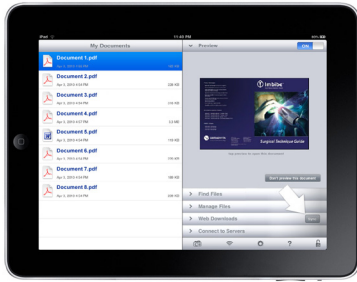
iPad
11:48 PM
My Documents
Preview
ON
Document 1.pdf
Apr 3, 2009 4:54 PM
Document 2.pdf
Apr 3, 2009 4:54 PM
Document 3.pdf
Apr 3, 2009 4:54 PM
Document 4.pdf
Apr 3, 2009 4:54 PM
Document 5.pdf
Apr 3, 2009 4:54 PM
Document 6.pdf
Apr 3, 2009 4:54 PM
Document 7.pdf
Apr 3, 2009 4:54 PM
Document 8.pdf
Apr 3, 2009 4:54 PM
imbibe
Surgical Technique Guide
Sort preview no document
Find Files
Manage Files
Web Downloads
Open
Connect to Servers
?